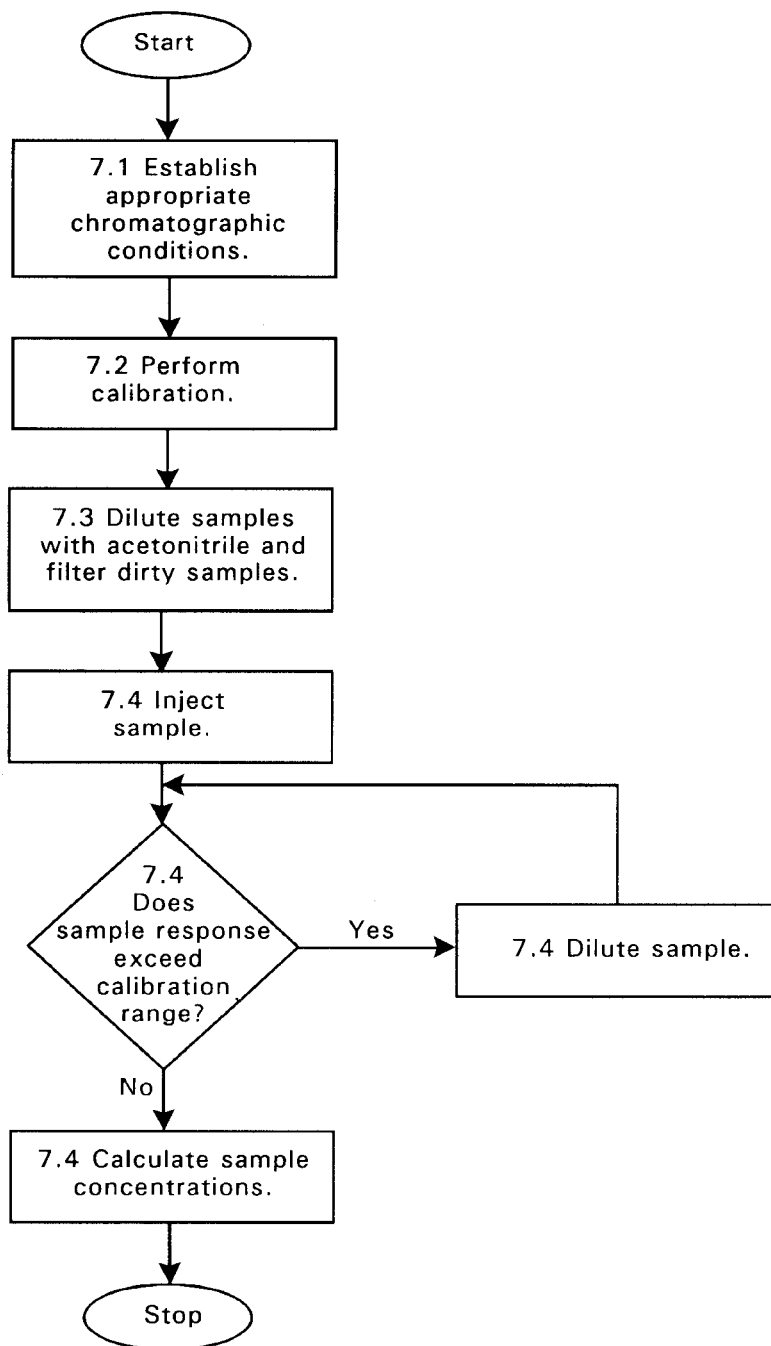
Start

7.1 Establish appropriate chromatographic conditions.

7.2 Perform calibration.

7.3 Dilute samples with acetonitrile and filter dirty samples.

7.4 Inject sample.

7.4 Does sample response exceed calibration range?

Yes

7.4 Dilute sample.

No

7.4 Calculate sample concentrations.

Stop